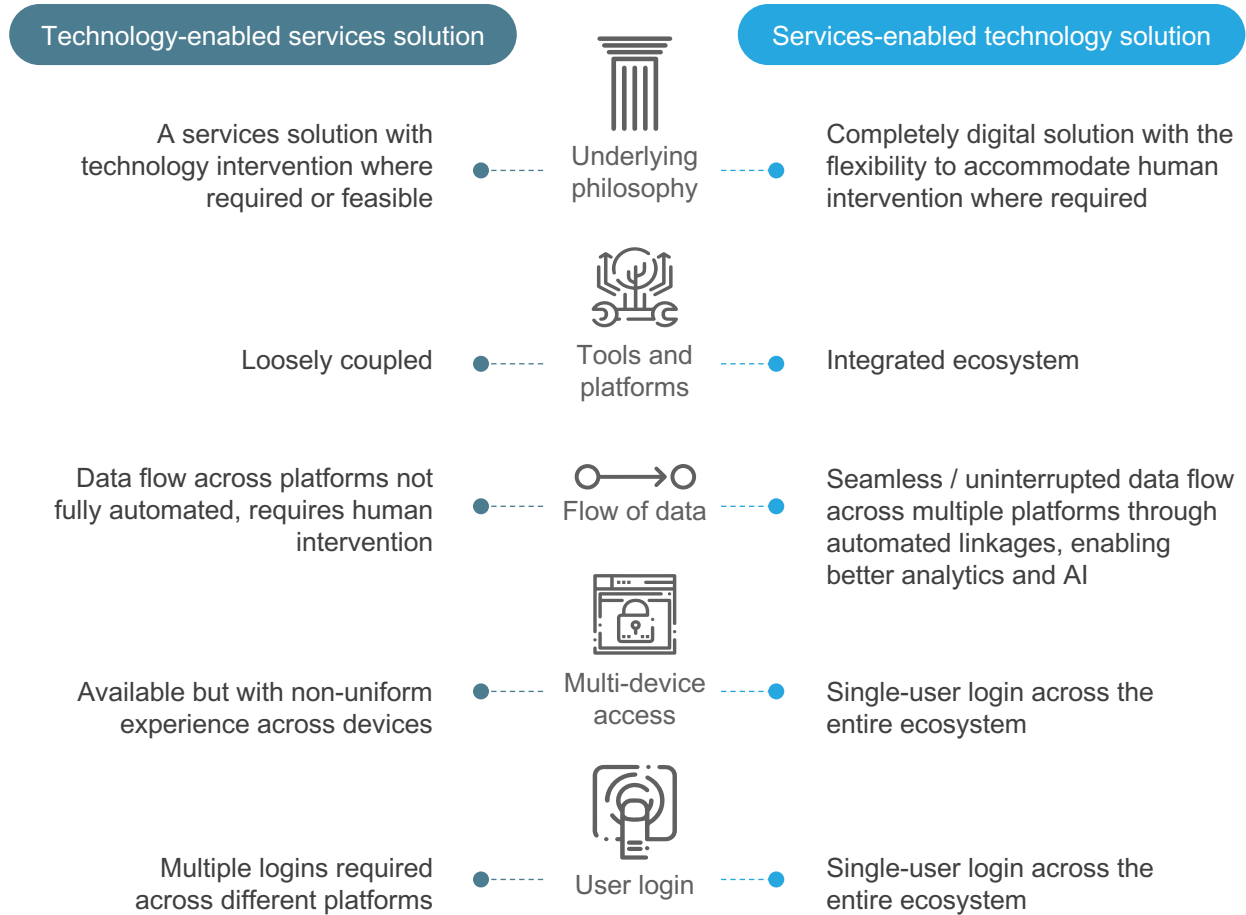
Technology-enabled services solution

Services-enabled technology solution

A services solution with technology intervention where required or feasible

Underlying philosophy

Completely digital solution with the flexibility to accommodate human intervention where required

Loosely coupled

Tools and platforms

Integrated ecosystem

Data flow across platforms not fully automated, requires human intervention

Flow of data

Seamless / uninterrupted data flow across multiple platforms through automated linkages, enabling better analytics and AI

Available but with non-uniform experience across devices

Multi-device access

Single-user login across the entire ecosystem

Multiple logins required across different platforms

User login

Single-user login across the entire ecosystem